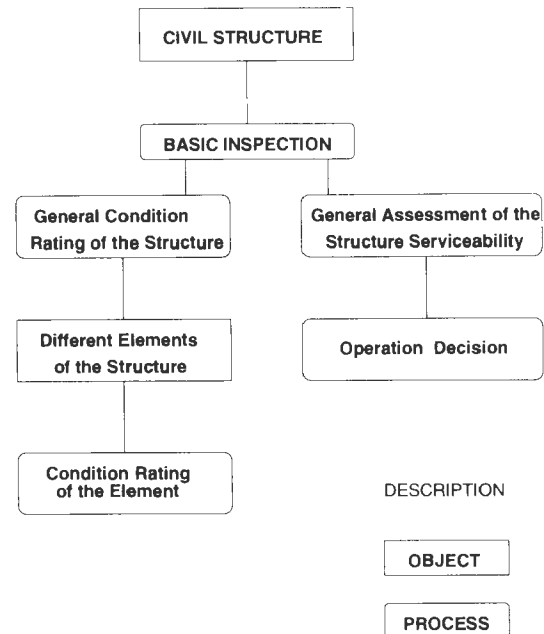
CIVIL STRUCTURE

BASIC INSPECTION

General Condition Rating of the Structure

General Assessment of the Structure Serviceability

Different Elements of the Structure

Operation Decision

Condition Rating of the Element

DESCRIPTION

OBJECT

PROCESS